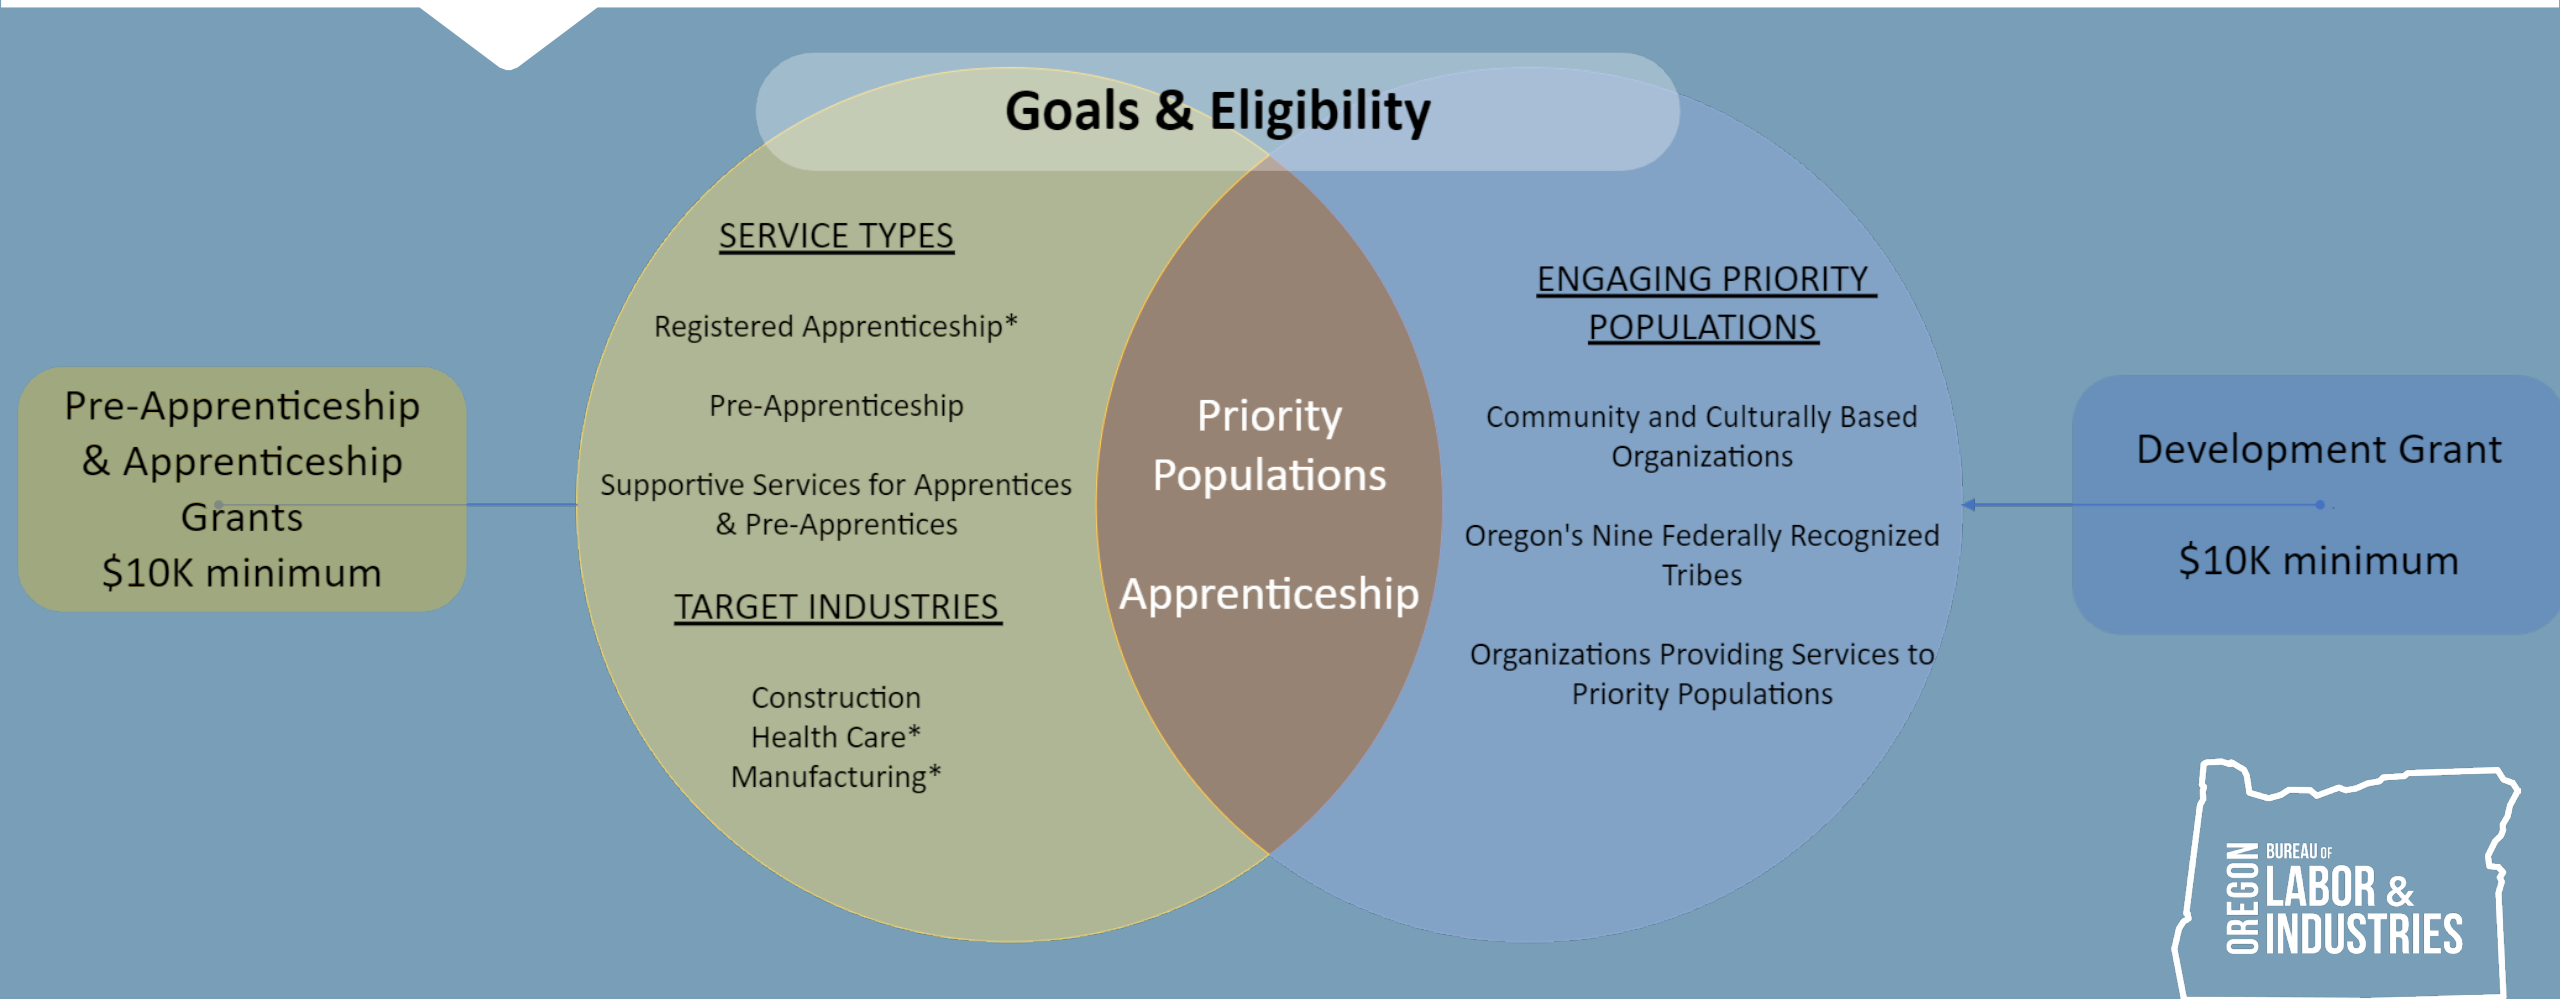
Goals & Eligibility

Pre-Apprenticeship & Apprenticeship Grants
$10K minimum

SERVICE TYPES

Registered Apprenticeship*

Pre-Apprenticeship

Supportive Services for Apprentices & Pre-Apprentices

TARGET INDUSTRIES

Construction
Health Care*
Manufacturing*

Priority Populations

Apprenticeship

ENGAGING PRIORITY POPULATIONS

Community and Culturally Based Organizations

Oregon's Nine Federally Recognized Tribes

Organizations Providing Services to Priority Populations

Development Grant

$10K minimum

OREGON BUREAU OF LABOR & INDUSTRIES